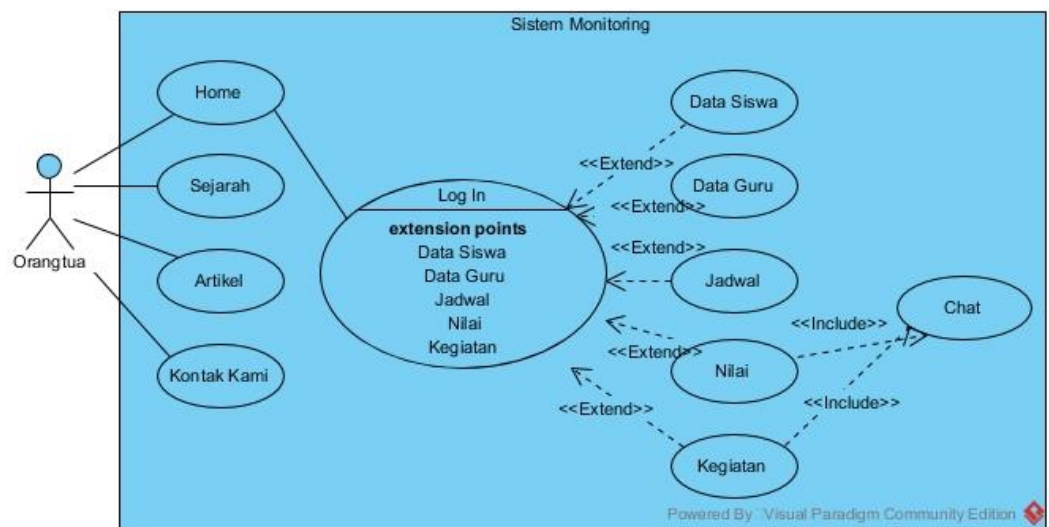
Sistem Monitoring

Orangtua

Home

Sejarah

Artikel

Kontak Kami

Log In

extension points
Data Siswa
Data Guru
Jadwal
Nilai
Kegiatan

Data Siswa

<<Extend>>

Data Guru

<<Extend>>

<<Extend>>

Jadwal

Chat

<<Include>>

<<Extend>>

Nilai

<<Extend>>

<<Include>>

Kegiatan

Powered By: Visual Paradigm Community Edition